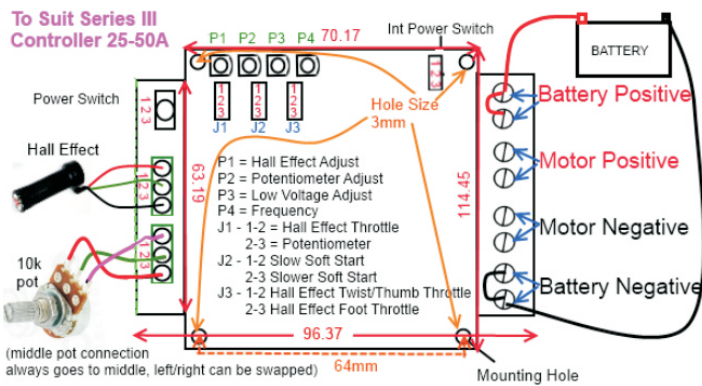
To Suit Series III
Controller 25-50A

P1 P2 P3 P4 70.17

Int Power Switch

BATTERY

Power Switch

1 2 3

1 2 3

1 2 3

1 2 3

J1 J2 J3

1 2 3

Hole Size
3mm

Battery Positive

Motor Positive

Motor Negative

Battery Negative

Hall Effect

1 2 3

1 2 3

63.19

114.45

P1 = Hall Effect Adjust
P2 = Potentiometer Adjust
P3 = Low Voltage Adjust
P4 = Frequency
J1 - 1-2 = Hall Effect Throttle
2-3 = Potentiometer
J2 - 1-2 Slow Soft Start
2-3 Slower Soft Start
J3 - 1-2 Hall Effect Twist/Thumb Throttle
2-3 Hall Effect Foot Throttle

10k
pot

96.37

64mm

(middle pot connection always goes to middle, left/right can be swapped)

Mounting Hole